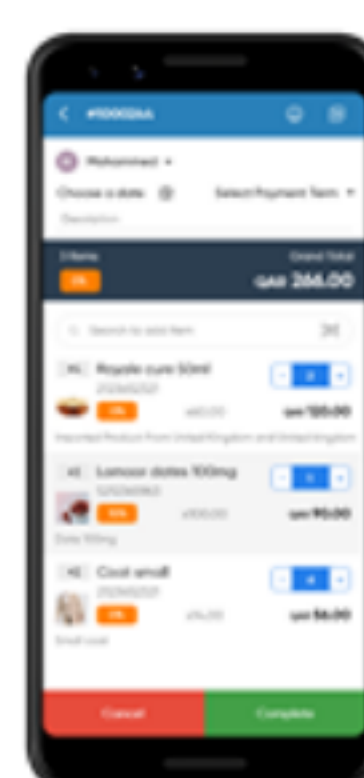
< #1000DAA

Mohammed ▾

Choose a date

Select Payment Term ▾

Description

3 Items

Grand Total

QAR 266.00

Search to add item

Royale cure 50ml

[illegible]

QAR 120.00

Imported Product From United Kingdom and United Kingdom

Lamoon dates 100mg

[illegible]

QAR 90.00

Dates 100mg

Coat small

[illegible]

QAR 56.00

Small coat

Cancel

Complete